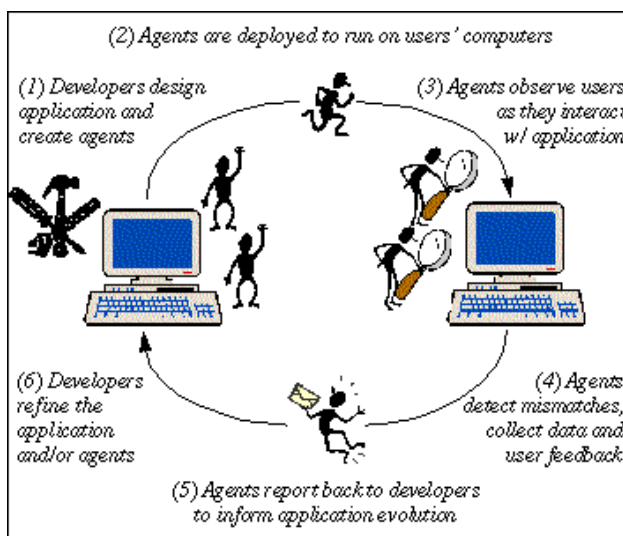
(2) Agents are deployed to run on users' computers

(1) Developers design application and create agents

(3) Agents observe users as they interact w/ application

(6) Developers refine the application and/or agents

(4) Agents detect mismatches, collect data and user feedback

(5) Agents report back to developers to inform application evolution